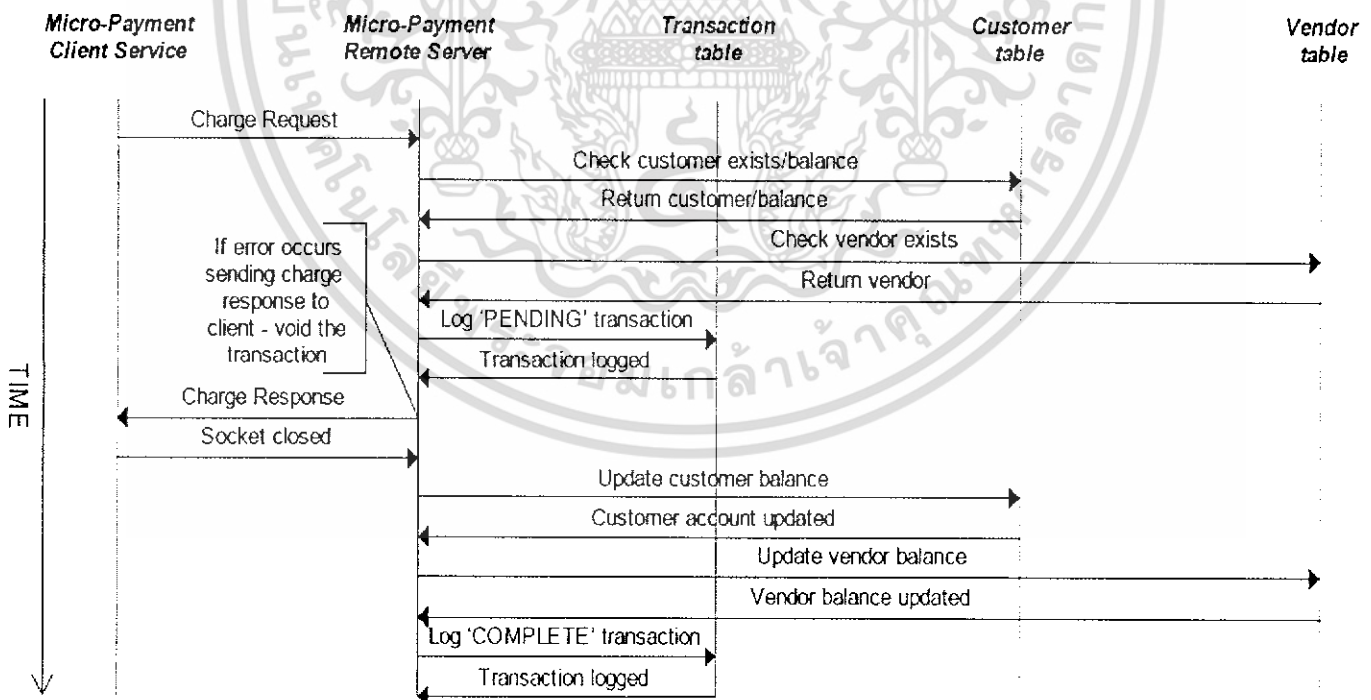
Micro-Payment Client Service

Micro-Payment Remote Server

Transaction table

Customer table

Vendor table

Charge Request

Check customer exists/balance

Return customer/balance

If error occurs sending charge response to client - void the transaction

Check vendor exists

Return vendor

Log 'PENDING' transaction

Transaction logged

TIME

Charge Response

Socket closed

Update customer balance

Customer account updated

Update vendor balance

Vendor balance updated

Log 'COMPLETE' transaction

Transaction logged